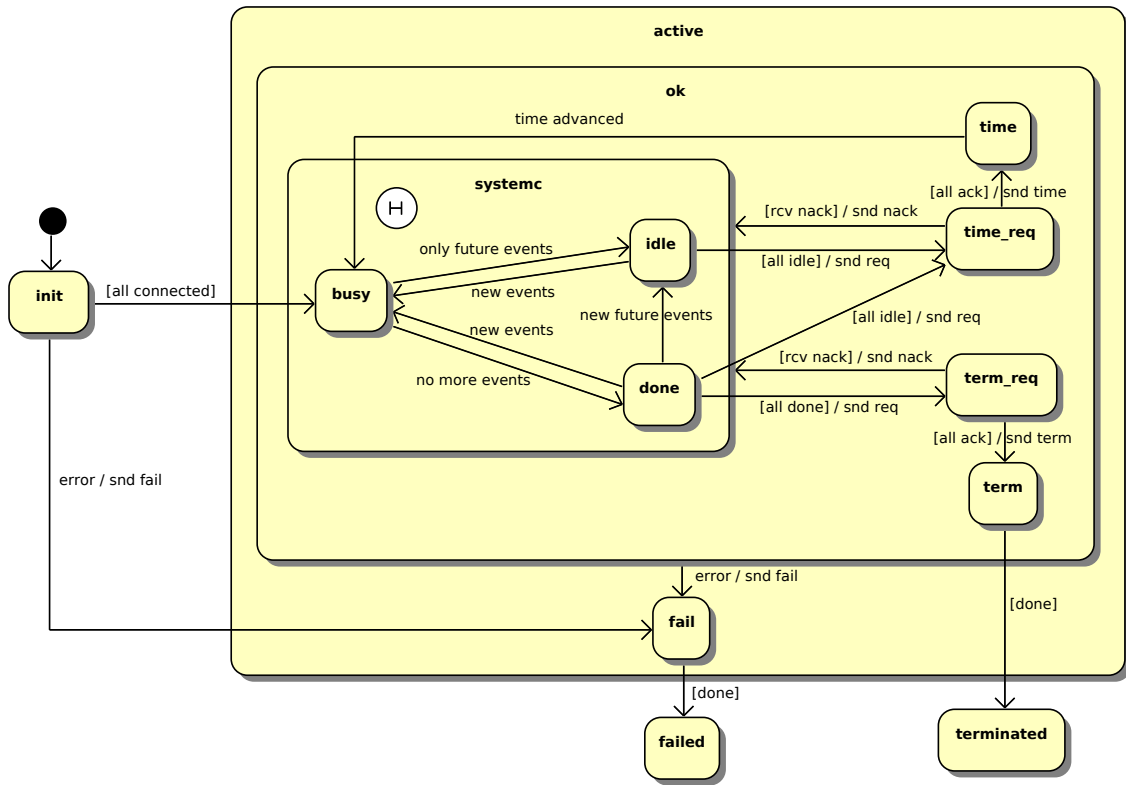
active

ok

time advanced

time

systemc

H

[all ack] / snd time

[rcv nack] / snd nack

time_req

only future events

idle

[all idle] / snd req

init

[all connected]

busy

new events

new events

new future events

[all idle] / snd req

[rcv nack] / snd nack

no more events

done

term_req

[all done] / snd req

[all ack] / snd term

error / snd fail

term

error / snd fail

[done]

fail

[done]

failed

terminated